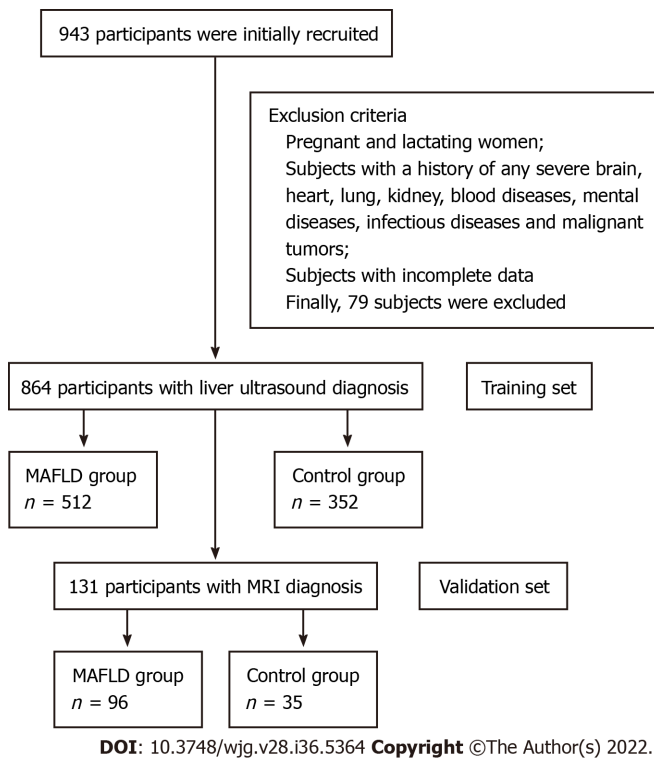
943 participants were initially recruited

Exclusion criteria
Pregnant and lactating women;
Subjects with a history of any severe brain, heart, lung, kidney, blood diseases, mental diseases, infectious diseases and malignant tumors;
Subjects with incomplete data
Finally, 79 subjects were excluded

864 participants with liver ultrasound diagnosis

Training set

MAFLD group
$n$ = 512

Control group
$n$ = 352

131 participants with MRI diagnosis

Validation set

MAFLD group
$n$ = 96

Control group
$n$ = 35

DOI: 10.3748/wjg.v28.i36.5364 Copyright ©The Author(s) 2022.